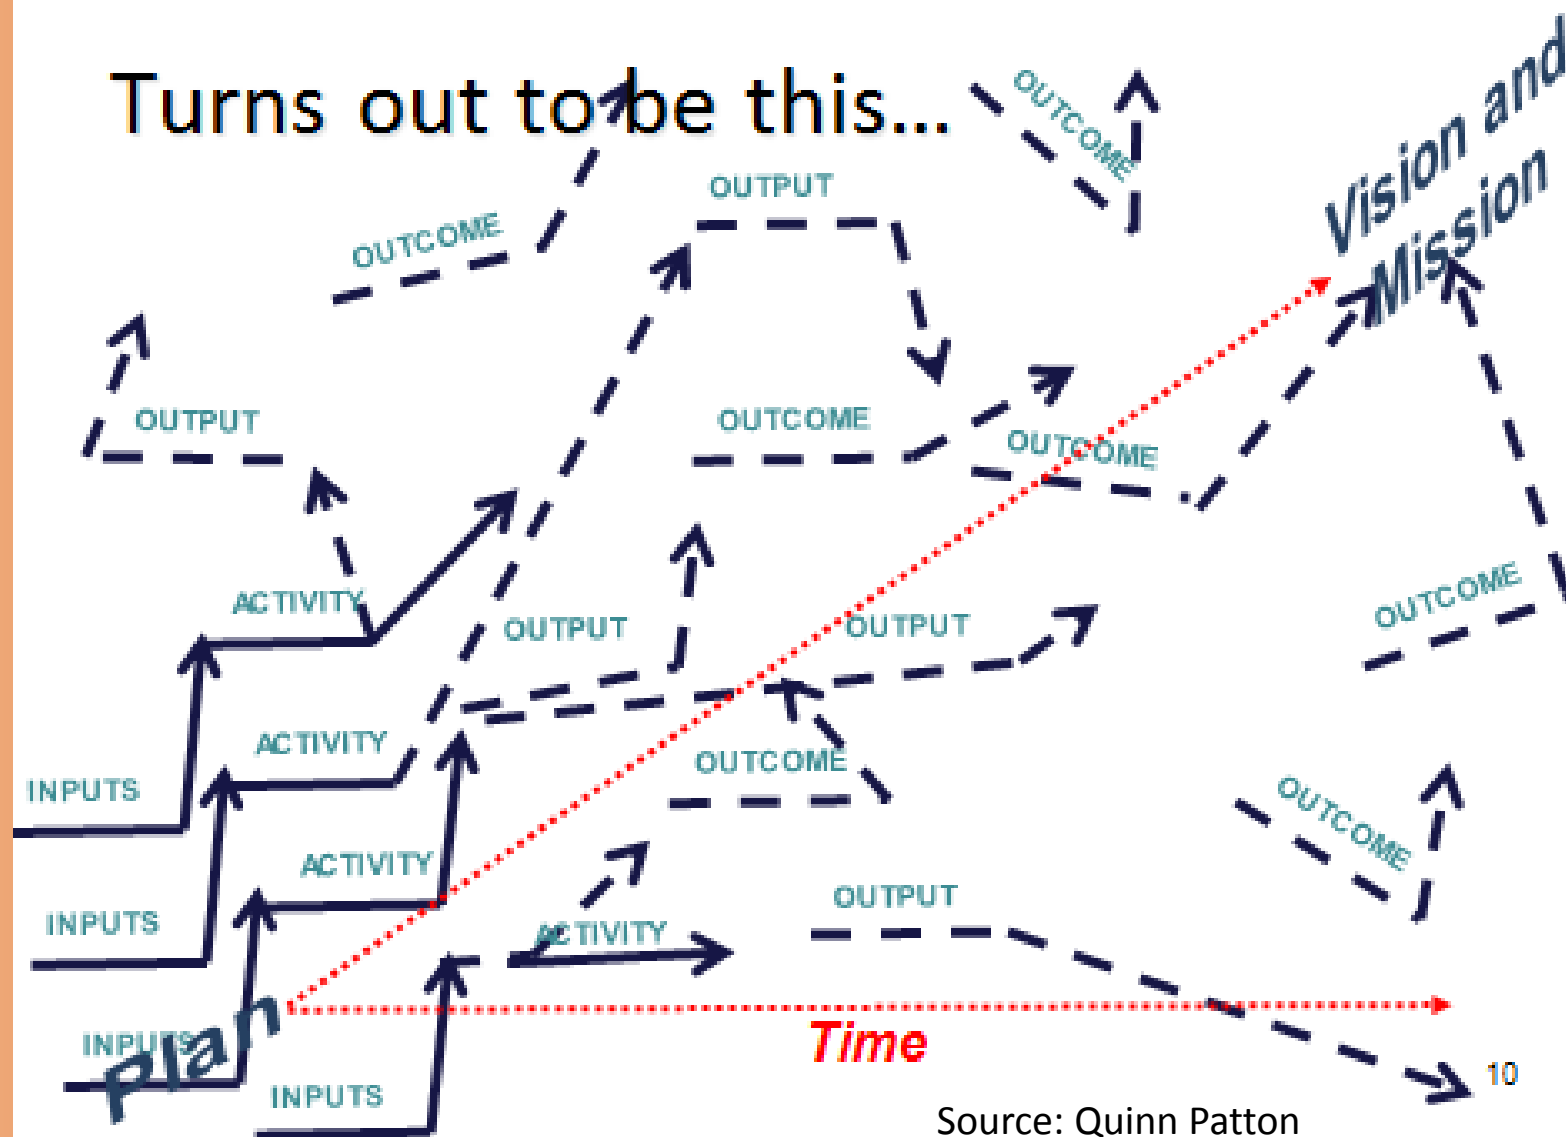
Turns out to be this…

OUTCOME

Vision and Mission

OUTPUT

OUTCOME

OUTPUT

OUTCOME

OUTCOME

ACTIVITY

OUTPUT

OUTPUT

OUTCOME

INPUTS

ACTIVITY

OUTCOME

ACTIVITY

OUTCOME

INPUTS

ACTIVITY

OUTPUT

INPUTS

Plan

Time

INPUTS

10

Source: Quinn Patton